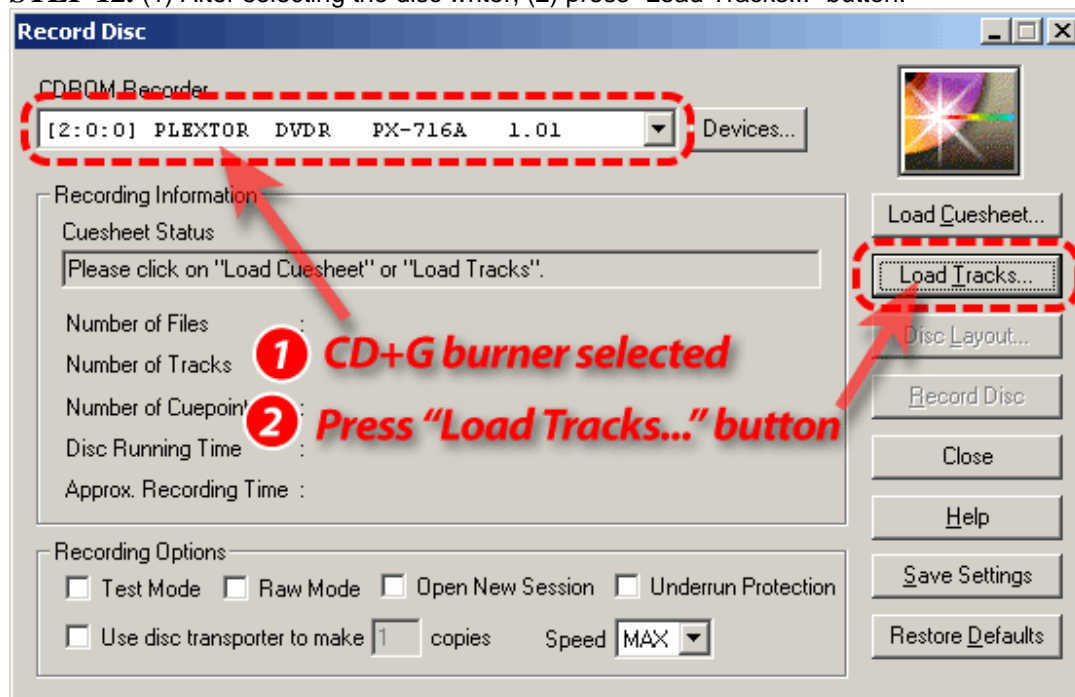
STEP 12: (1) After selecting the disc writer, (2) press "Load Tracks..." button.

Record Disc

CDROM Recorder
[2:0:0] PLEXTOR DVDR PX-716A 1.01
Devices...

Recording Information
Cuesheet Status
Please click on "Load Cuesheet" or "Load Tracks".
Number of Files :
Number of Tracks :
Number of Cuepoint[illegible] :
Disc Running Time :
Approx. Recording Time :

1 CD+G burner selected
2 Press "Load Tracks..." button

Load Cuesheet...
Load Tracks...
Disc Layout...
Record Disc
Close
Help
Save Settings
Restore Defaults

Recording Options
Test Mode
Raw Mode
Open New Session
Underrun Protection
Use disc transporter to make 1 copies
Speed MAX